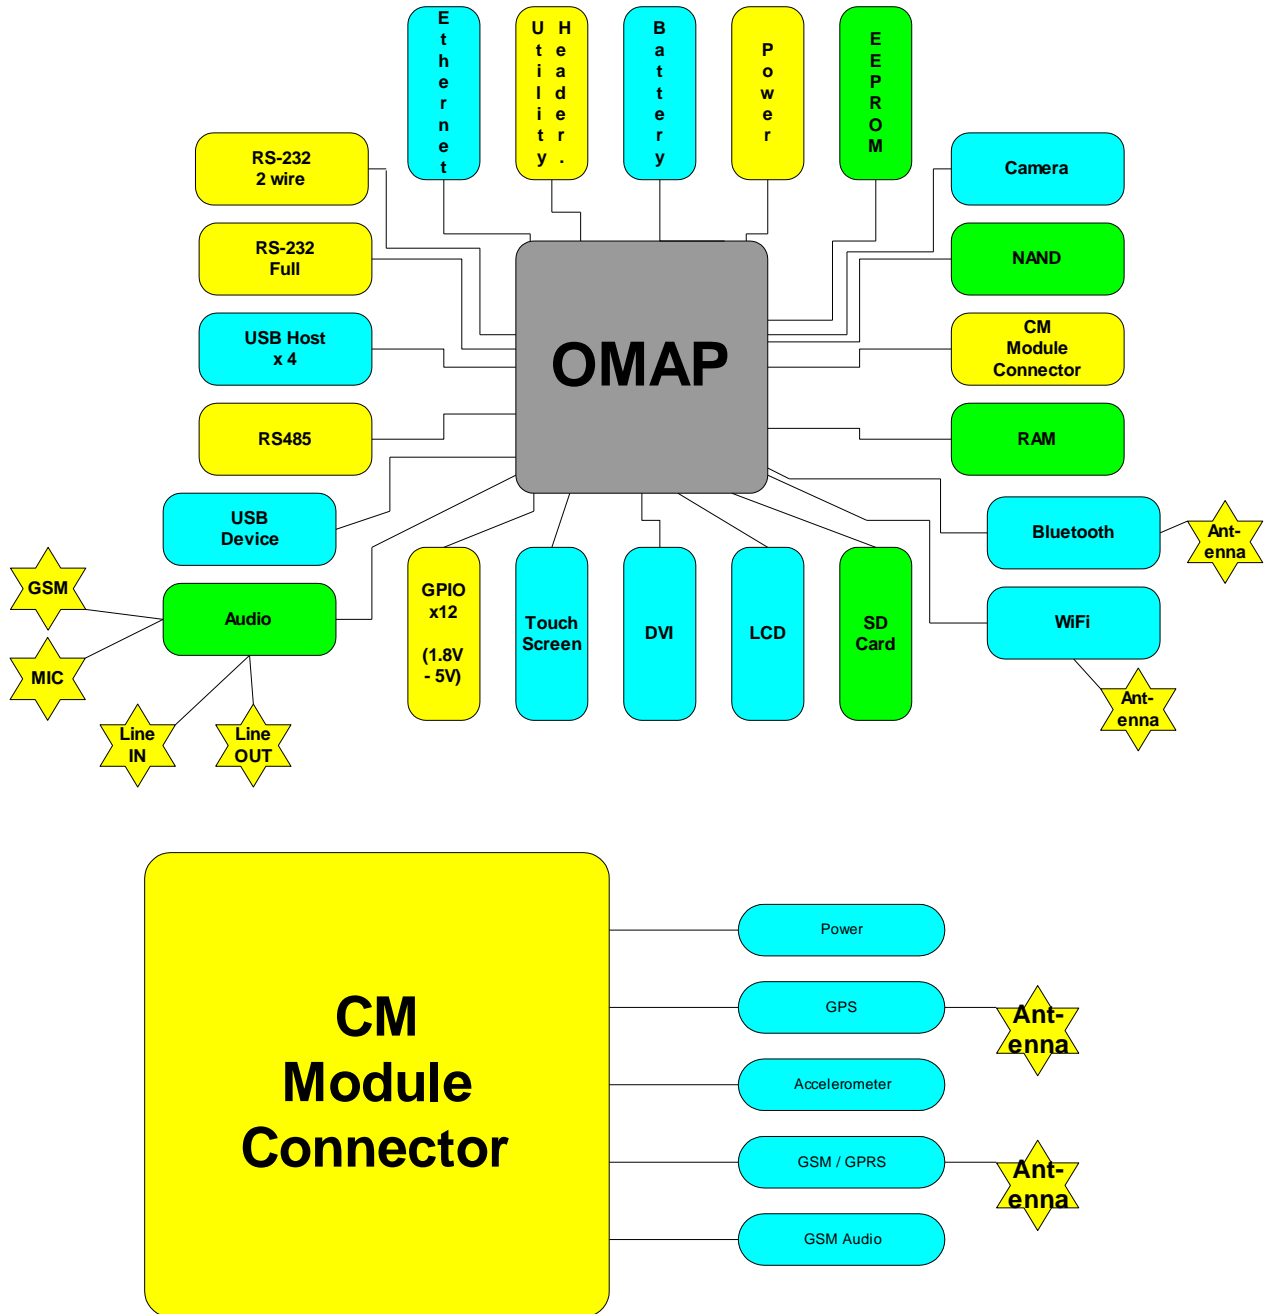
Ethernet

Utility Header.

Battery

Power

EEPROM

RS-232
2 wire

RS-232
Full

USB Host
x 4

RS485

USB
Device

Camera

NAND

CM
Module
Connector

RAM

OMAP

Bluetooth

Ant-
enna

WiFi

Ant-
enna

GSM

Audio

MIC

Line
IN

Line
OUT

GPIO
x12

(1.8V
- 5V)

Touch
Screen

DVI

LCD

SD
Card

CM
Module
Connector

Power

GPS

Ant-
enna

Accelerometer

GSM / GPRS

Ant-
enna

GSM Audio